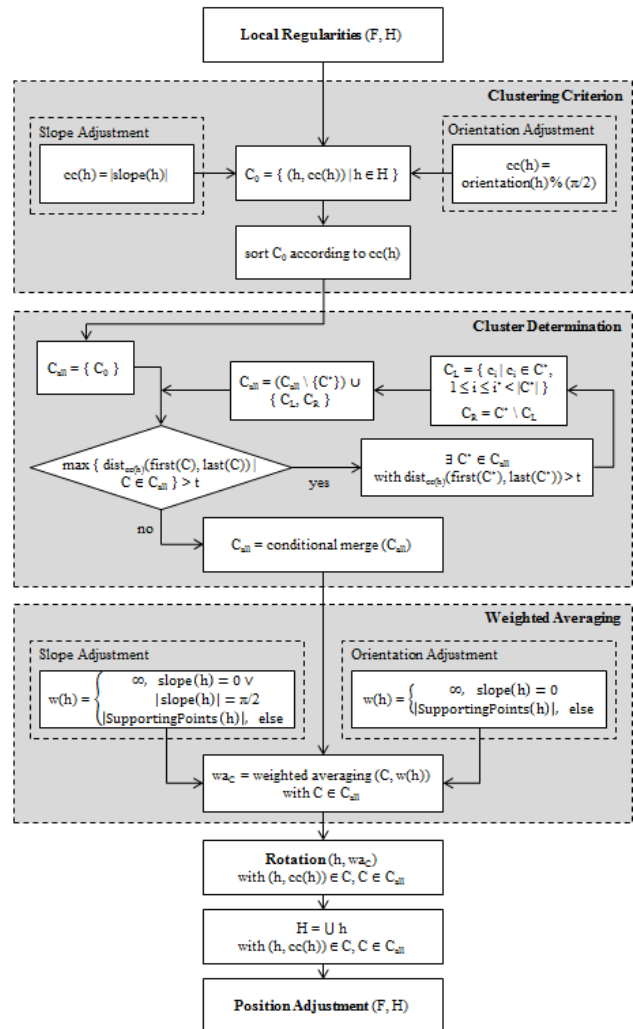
Local Regularities (F, H)

Clustering Criterion

Slope Adjustment

$cc(h) = |slope(h)|$

$C_0 = \{ (h, cc(h)) \mid h \in H \}$

Orientation Adjustment

$cc(h) = orientation(h) \% (\pi/2)$

sort $C_0$ according to $cc(h)$

Cluster Determination

$C_{all} = \{ C_0 \}$

$C_{all} = (C_{all} \setminus \{C^*\}) \cup \{ C_L, C_R \}$

$C_L = \{ c_i \mid c_i \in C^*, 1 \leq i \leq i^* < |C^*| \}$

$C_R = C^* \setminus C_L$

$\max \{ dist_{cc(h)}(first(C), last(C)) \mid C \in C_{all} \} > t$

yes

$\exists C^* \in C_{all}$ with $dist_{cc(h)}(first(C^*), last(C^*)) > t$

no

$C_{all}$ = conditional merge ($C_{all}$)

Weighted Averaging

Slope Adjustment

$w(h) = \begin{cases} \infty, & slope(h) = 0 \vee \\ & |slope(h)| = \pi/2 \\ |SupportingPoints(h)|, & else \end{cases}$

Orientation Adjustment

$w(h) = \begin{cases} \infty, & slope(h) = 0 \\ |SupportingPoints(h)|, & else \end{cases}$

$wa_C$ = weighted averaging ($C$, $w(h)$) with $C \in C_{all}$

Rotation ($h$, $wa_C$) with $(h, cc(h)) \in C$, $C \in C_{all}$

$H = \bigcup h$ with $(h, cc(h)) \in C$, $C \in C_{all}$

Position Adjustment (F, H)